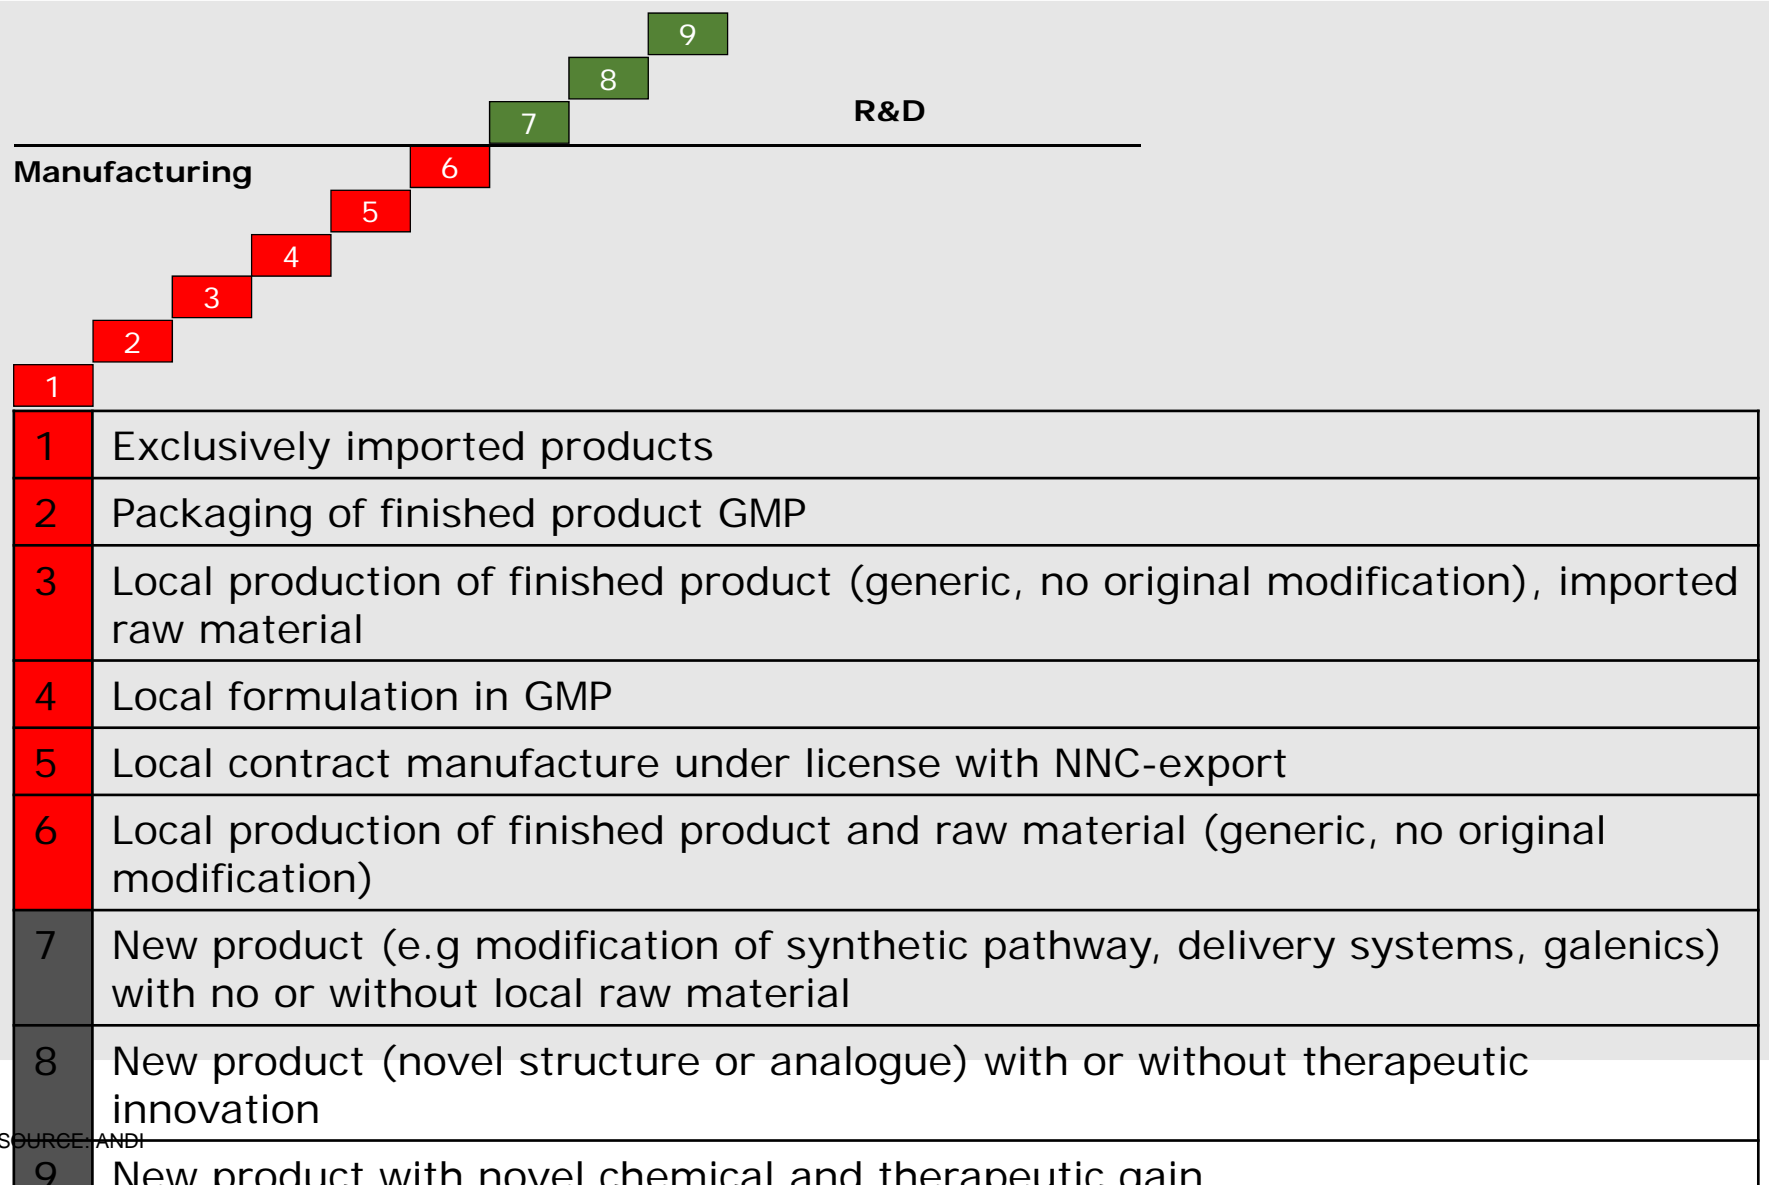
9
8
7
R&D
Manufacturing
6
5
4
3
2
1

| | |
|---|---|
| 1 | Exclusively imported products |
| 2 | Packaging of finished product GMP |
| 3 | Local production of finished product (generic, no original modification), imported raw material |
| 4 | Local formulation in GMP |
| 5 | Local contract manufacture under license with NNC-export |
| 6 | Local production of finished product and raw material (generic, no original modification) |
| 7 | New product (e.g modification of synthetic pathway, delivery systems, galenics) with no or without local raw material |
| 8 | New product (novel structure or analogue) with or without therapeutic innovation |
| 9 | New product with novel chemical and therapeutic gain |

SOURCE: ANDI